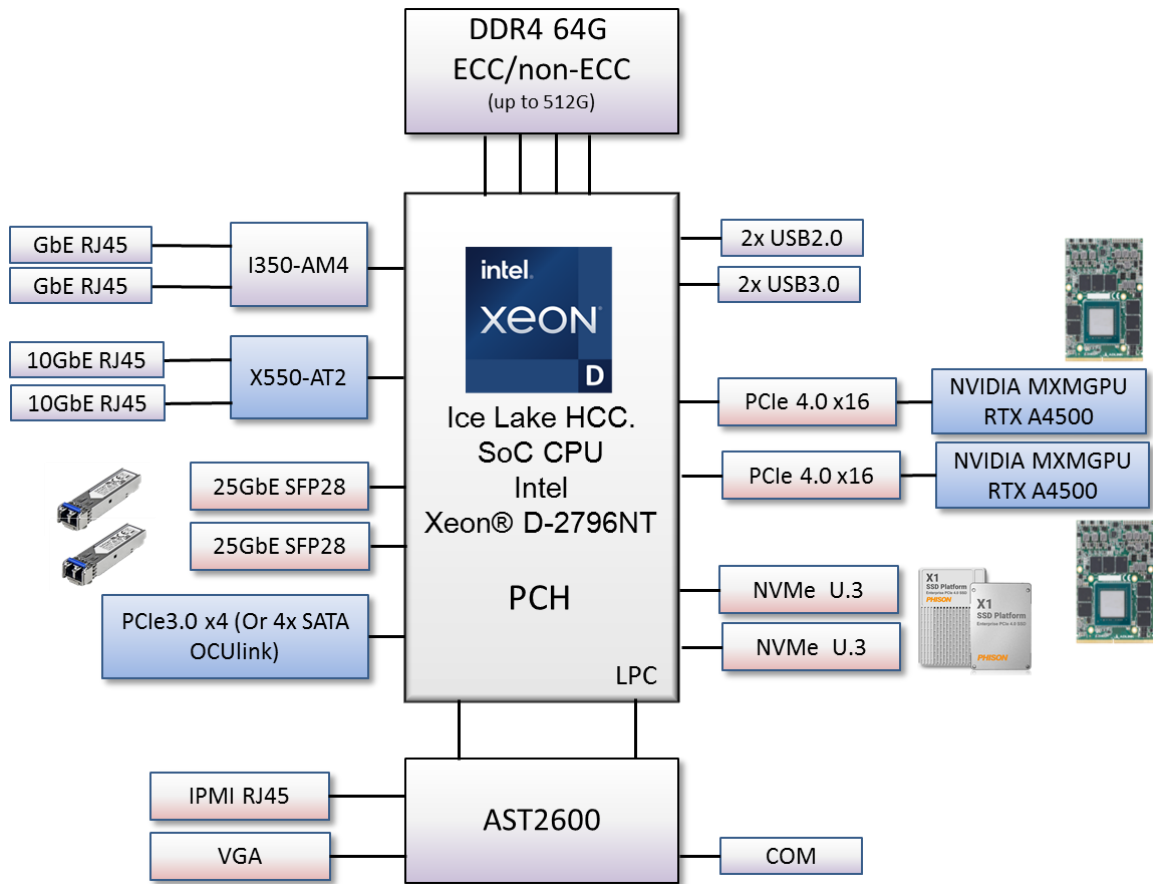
DDR4 64G
ECC/non-ECC
(up to 512G)

GbE RJ45
GbE RJ45
I350-AM4
10GbE RJ45
10GbE RJ45
X550-AT2
25GbE SFP28
25GbE SFP28
PCIe3.0 x4 (Or 4x SATA OCUlink)

intel
XEON
D

Ice Lake HCC.
SoC CPU
Intel
Xeon® D-2796NT

PCH

LPC

2x USB2.0
2x USB3.0
PCIe 4.0 x16
NVIDIA MXMGPU RTX A4500
PCIe 4.0 x16
NVIDIA MXMGPU RTX A4500
NVMe U.3
NVMe U.3

X1
SSD Platform
PHISON
X1
SSD Platform
PHISON

IPMI RJ45
VGA
AST2600
COM